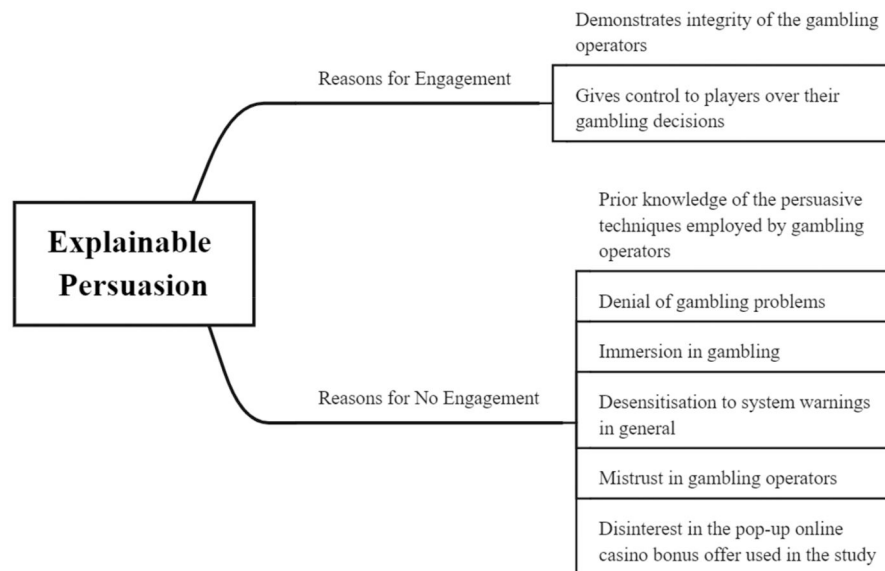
Explainable Persuasion

Reasons for Engagement

Demonstrates integrity of the gambling operators

Gives control to players over their gambling decisions

Reasons for No Engagement

Prior knowledge of the persuasive techniques employed by gambling operators

Denial of gambling problems

Immersion in gambling

Desensitisation to system warnings in general

Mistrust in gambling operators

Disinterest in the pop-up online casino bonus offer used in the study